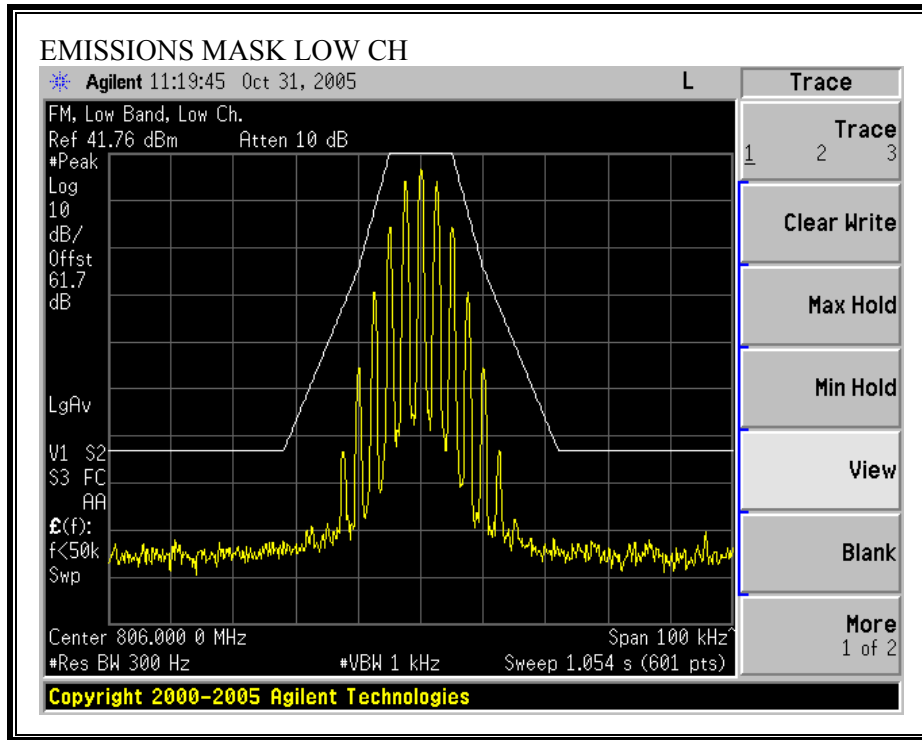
EMISSIONS MASK LOW CH

Agilent 11:19:45 Oct 31, 2005 L

FM, Low Band, Low Ch.
Ref 41.76 dBm Atten 10 dB
#Peak
Log
10
dB/
Offst
61.7
dB

LgAv

V1 S2
S3 FC
AA
£(f):
f<50k
Swp

Center 806.000 0 MHz Span 100 kHz
#Res BW 300 Hz #VBW 1 kHz Sweep 1.054 s (601 pts)

Trace
Trace
1 2 3
Clear Write
Max Hold
Min Hold
View
Blank
More
1 of 2

Copyright 2000-2005 Agilent Technologies